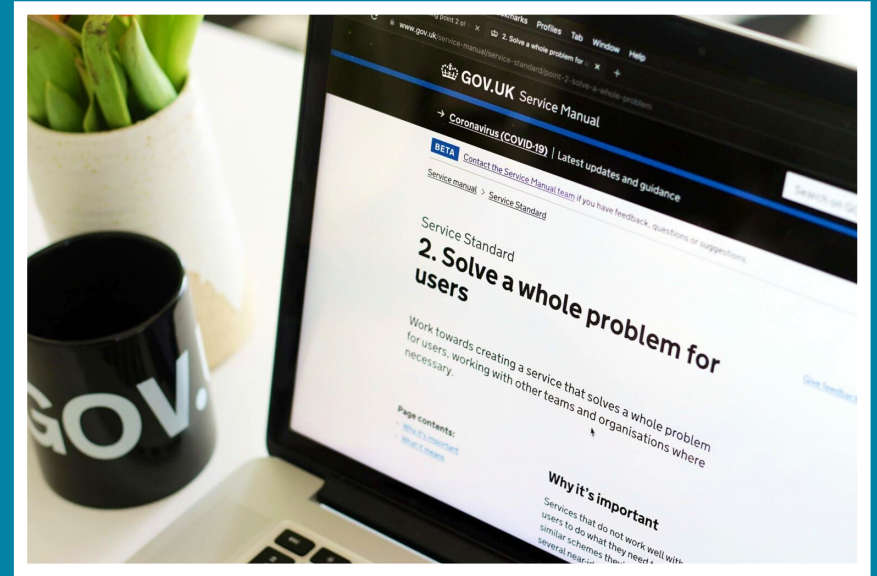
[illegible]marks Profiles Tab Window Help

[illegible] point 2 of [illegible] × 2. Solve a whole problem for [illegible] × +

www.gov.uk/service-manual/service-standard/point-2-solve-a-whole-problem

GOV.UK Service Manual

→ Coronavirus (COVID-19) | Latest updates and guidance

Search on GO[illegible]

BETA Contact the Service Manual team if you have feedback, questions or suggestions.

Service manual > Service Standard

Service Standard

2. Solve a whole problem for users

Work towards creating a service that solves a whole problem for users, working with other teams and organisations where necessary.

Give feedback

Page contents:
- Why it's important
- What it means

Why it's important

Services that do not work well with users to do what they need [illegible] similar schemes they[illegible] several near-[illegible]

GOV.